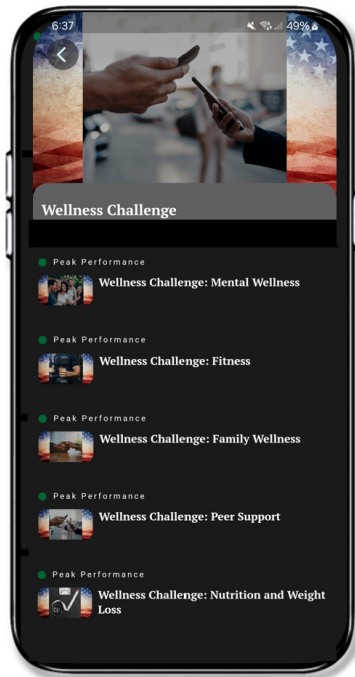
6:37

49%

Wellness Challenge

Peak Performance

Wellness Challenge: Mental Wellness

Peak Performance

Wellness Challenge: Fitness

Peak Performance

Wellness Challenge: Family Wellness

Peak Performance

Wellness Challenge: Peer Support

Peak Performance

Wellness Challenge: Nutrition and Weight Loss